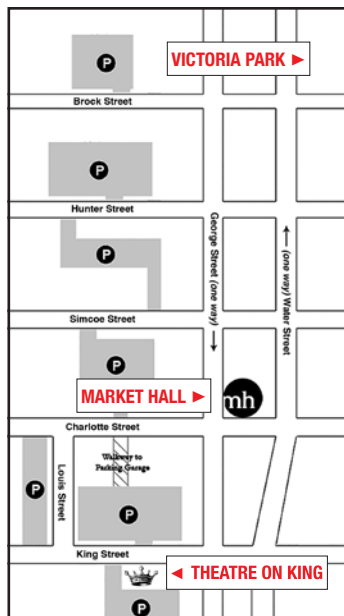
P

VICTORIA PARK ►

Brock Street

P

Hunter Street

P

George Street (one way)

(one way) Water Street

Simcoe Street

P

MARKET HALL ►

mh

Charlotte Street

Walkway to Parking Garage

P

Louis Street

P

King Street

◄ THEATRE ON KING

P